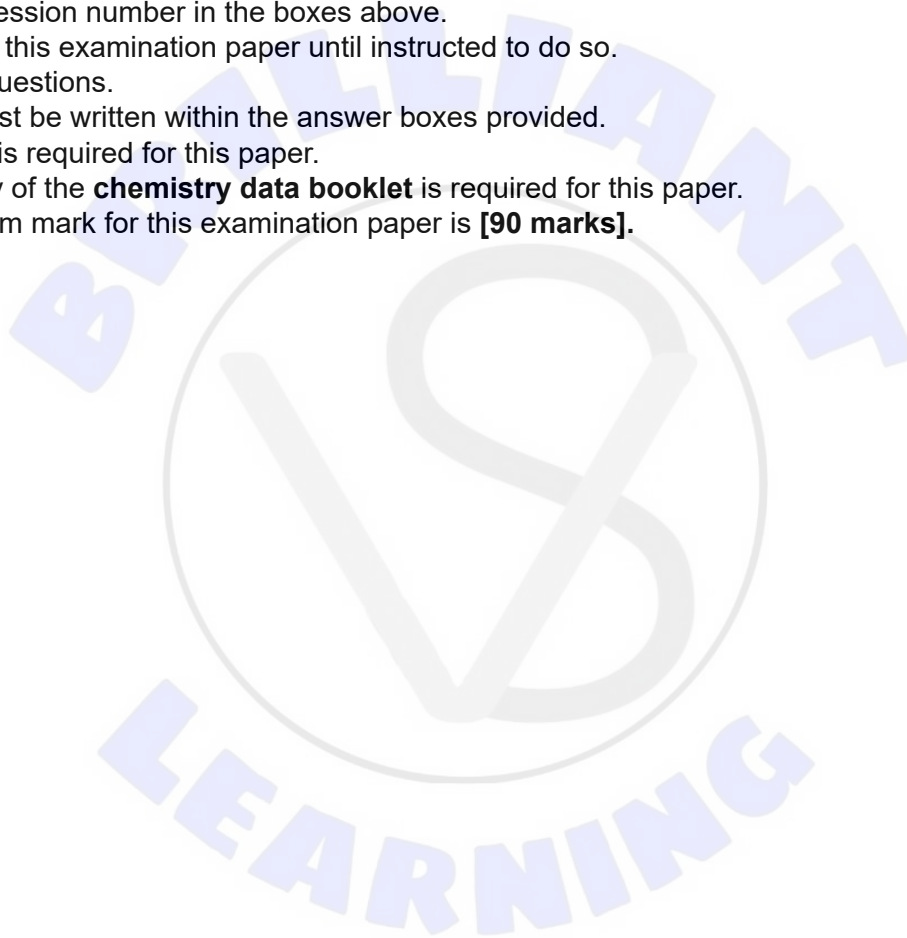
ession number in the boxes above.
this examination paper until instructed to do so.
uestions.
st be written within the answer boxes provided.
is required for this paper.
y of the **chemistry data booklet** is required for this paper.
m mark for this examination paper is **[90 marks].**

BRILLIANT

LEARNING